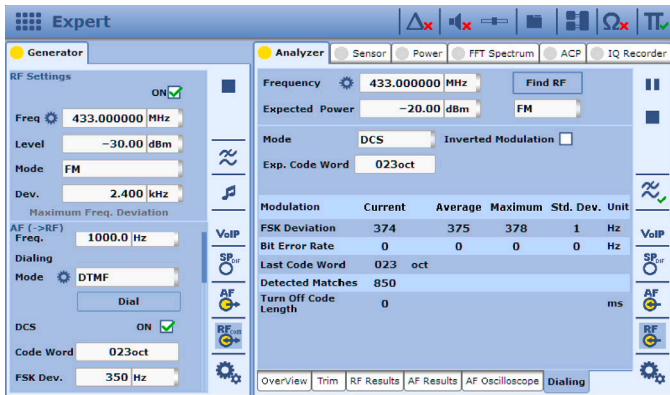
Expert

Generator

RF Settings

ON

Freq 433.000000 MHz

Level −30.00 dBm

Mode FM

Dev. 2.400 kHz

Maximum Freq. Deviation

AF (->RF)

Freq. 1000.0 Hz

Dialing

Mode DTMF

Dial

DCS ON

Code Word 023oct

FSK Dev. 350 Hz

VoIP

SP DIF

AF

RF

Analyzer | Sensor | Power | FFT Spectrum | ACP | IQ Recorder

Frequency 433.000000 MHz

Find RF

Expected Power −20.00 dBm

FM

Mode DCS

Inverted Modulation

Exp. Code Word 023oct

| Modulation | Current | Average | Maximum | Std. Dev. | Unit |
|---|---|---|---|---|---|
| FSK Deviation | 374 | 375 | 378 | 1 | Hz |
| Bit Error Rate | 0 | 0 | 0 | 0 | Hz |
| Last Code Word | 023 oct | | | | |
| Detected Matches | 850 | | | | |
| Turn Off Code Length | 0 | | | | ms |

OverView | Trim | RF Results | AF Results | AF Oscilloscope | Dialing

VoIP

SP DIF

AF

RF